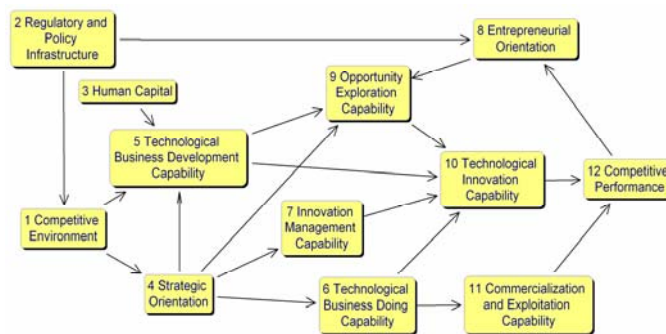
2 Regulatory and Policy Infrastructure

8 Entrepreneurial Orientation

3 Human Capital

9 Opportunity Exploration Capability

5 Technological Business Development Capability

10 Technological Innovation Capability

12 Competitive Performance

1 Competitive Environment

7 Innovation Management Capability

4 Strategic Orientation

6 Technological Business Doing Capability

11 Commercialization and Exploitation Capability